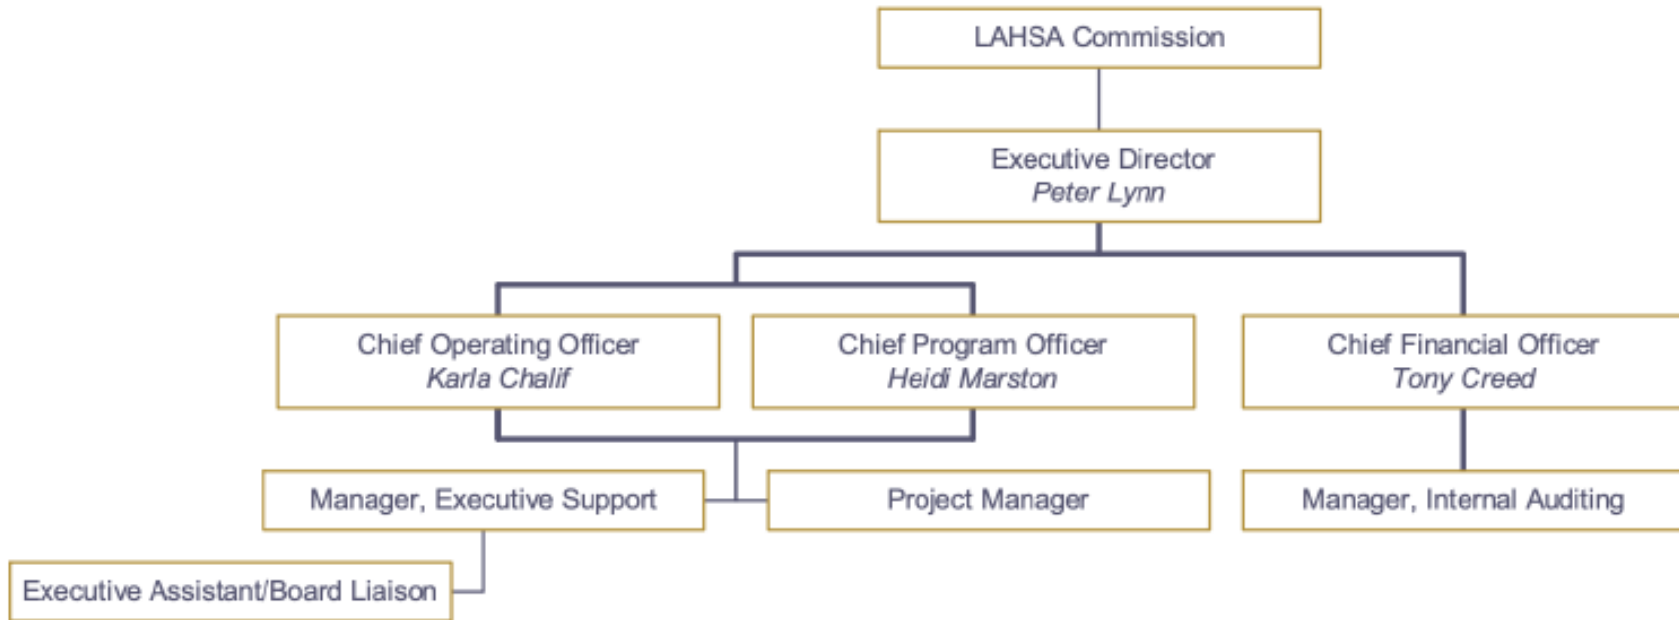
LAHSA Commission

Executive Director
*Peter Lynn*

Chief Operating Officer
*Karla Chalif*

Chief Program Officer
*Heidi Marston*

Chief Financial Officer
*Tony Creed*

Manager, Executive Support

Project Manager

Manager, Internal Auditing

Executive Assistant/Board Liaison